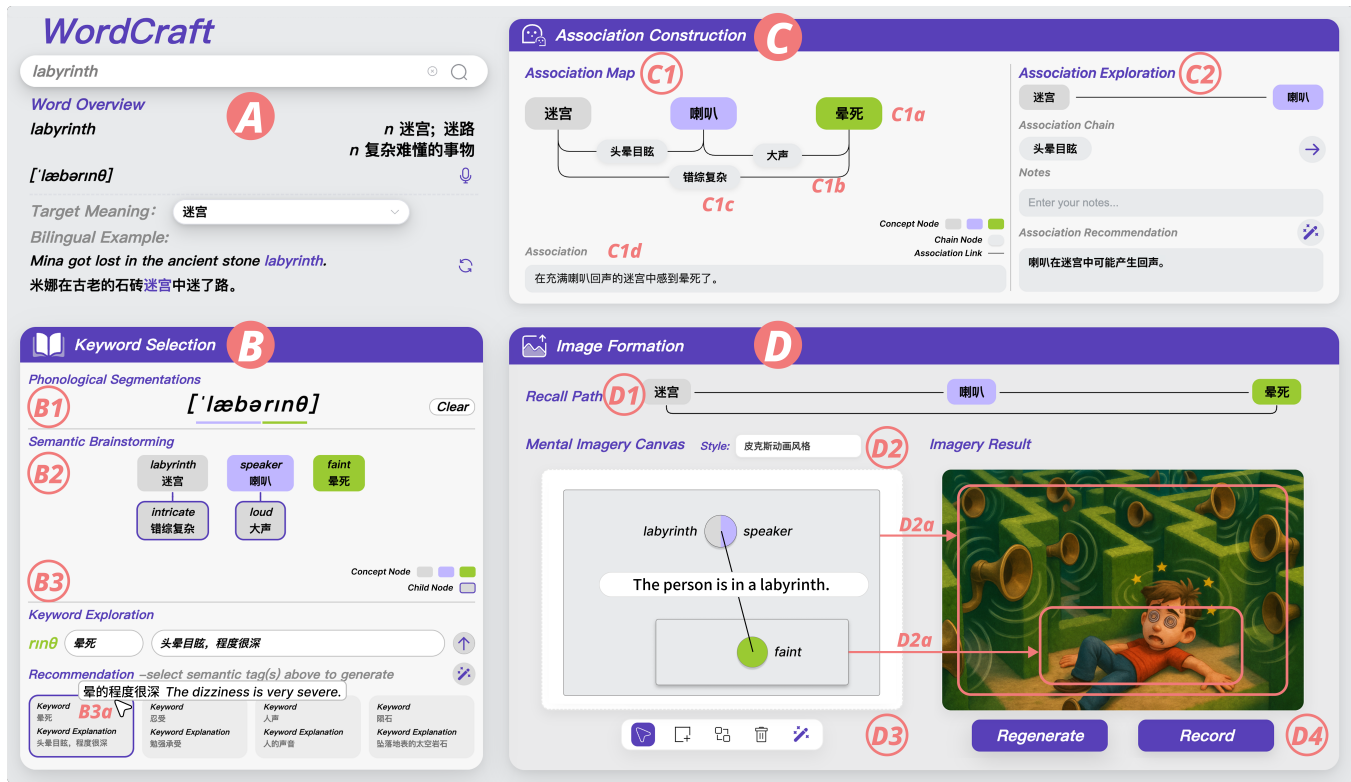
WordCraft

labyrinth

Word Overview A

labyrinth

n 迷宫；迷路
n 复杂难懂的事物

[ˈlæbərɪnθ]

Target Meaning: 迷宫

Bilingual Example:

Mina got lost in the ancient stone labyrinth.
米娜在古老的石砖迷宫中迷了路。

Keyword Selection B

Phonological Segmentations

B1 [ˈlæbərɪnθ] Clear

Semantic Brainstorming

B2

labyrinth 迷宫
speaker 喇叭
faint 晕死
intricate 错综复杂
loud 大声

B3

Concept Node
Child Node

Keyword Exploration

rɪnθ 晕死 头晕目眩，程度很深

Recommendation –select semantic tag(s) above to generate

晕的程度很深 The dizziness is very severe.

Keyword 晕死 B3a
Keyword Explanation 头晕目眩，程度很深

Keyword 忍受
Keyword Explanation 勉强承受

Keyword 人声
Keyword Explanation 人的声音

Keyword 陨石
Keyword Explanation 坠落地表的太空岩石

Association Construction C

Association Map C1

迷宫 喇叭 晕死 C1a

头晕目眩 大声

错综复杂 C1b

C1c

Concept Node
Chain Node
Association Link

Association C1d

在充满喇叭回声的迷宫中感到晕死了。

Association Exploration C2

迷宫 喇叭

Association Chain

头晕目眩

Notes

Enter your notes...

Association Recommendation

喇叭在迷宫中可能产生回声。

Image Formation D

Recall Path D1 迷宫 喇叭 晕死

Mental Imagery Canvas Style: 皮克斯动画风格 D2 Imagery Result

labyrinth speaker

The person is in a labyrinth.

faint

D2a

D2a

D3

Regenerate Record D4